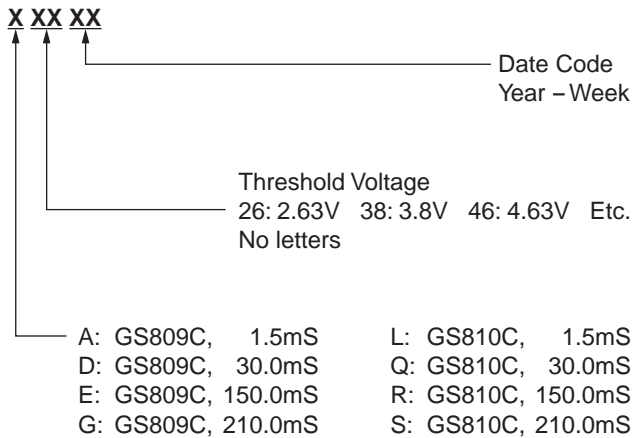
X XX XX

Date Code
Year – Week

Threshold Voltage
26: 2.63V 38: 3.8V 46: 4.63V Etc.
No letters

| | |
|---|---|
| A: GS809C, 1.5mS | L: GS810C, 1.5mS |
| D: GS809C, 30.0mS | Q: GS810C, 30.0mS |
| E: GS809C, 150.0mS | R: GS810C, 150.0mS |
| G: GS809C, 210.0mS | S: GS810C, 210.0mS |